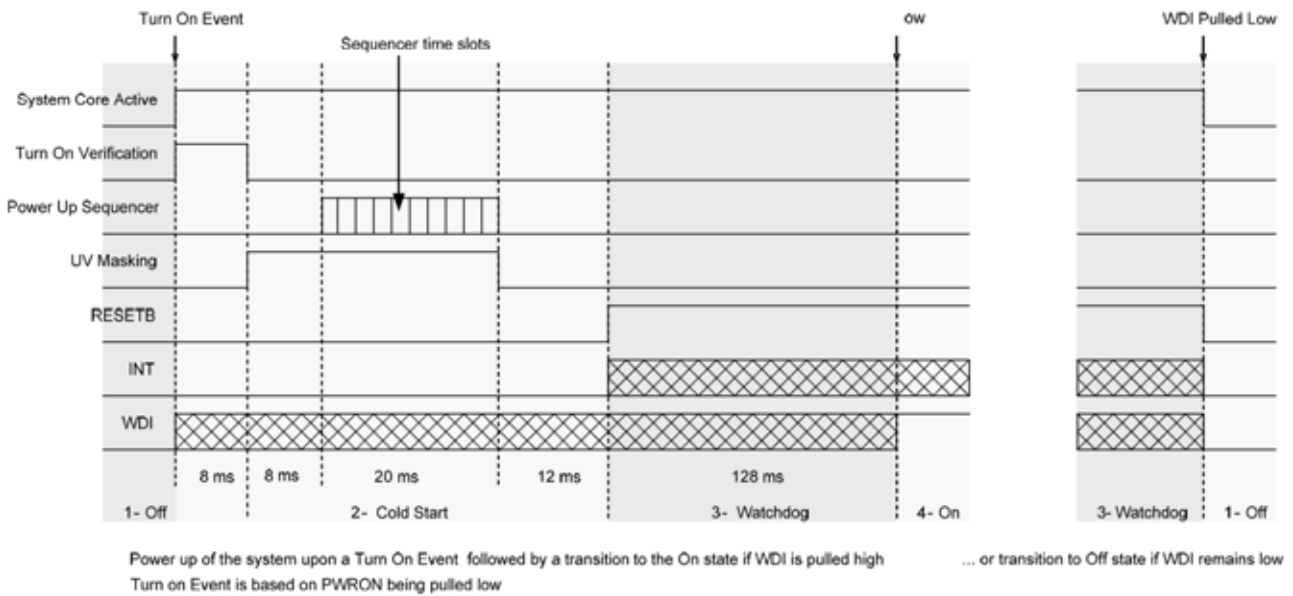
Turn On Event

Sequencer time slots

ow

WDI Pulled Low

System Core Active

Turn On Verification

Power Up Sequencer

UV Masking

RESETB

INT

WDI

8 ms

8 ms

20 ms

12 ms

128 ms

1- Off

2- Cold Start

3- Watchdog

4- On

3- Watchdog

1- Off

Power up of the system upon a Turn On Event followed by a transition to the On state if WDI is pulled high

... or transition to Off state if WDI remains low

Turn on Event is based on PWRON being pulled low